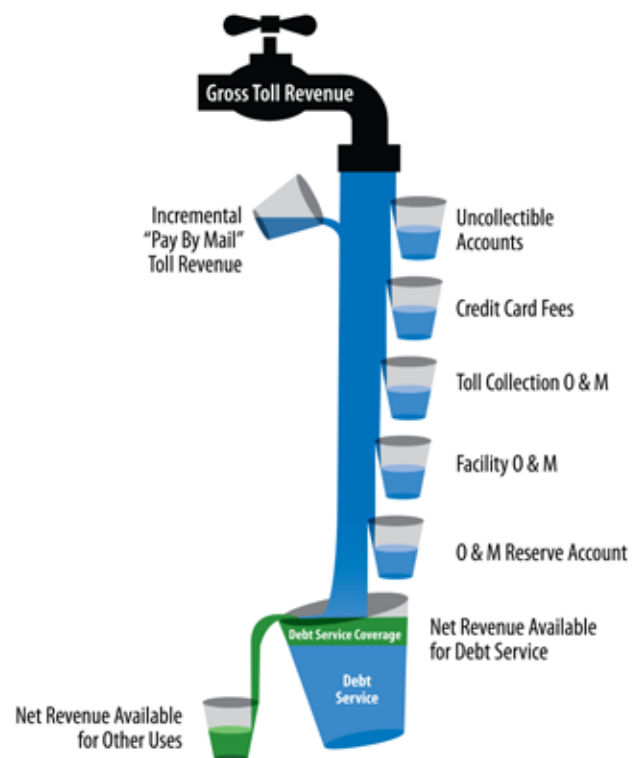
Gross Toll Revenue

Incremental "Pay By Mail" Toll Revenue

Uncollectible Accounts

Credit Card Fees

Toll Collection O & M

Facility O & M

O & M Reserve Account

Debt Service Coverage

Debt Service

Net Revenue Available for Debt Service

Net Revenue Available for Other Uses